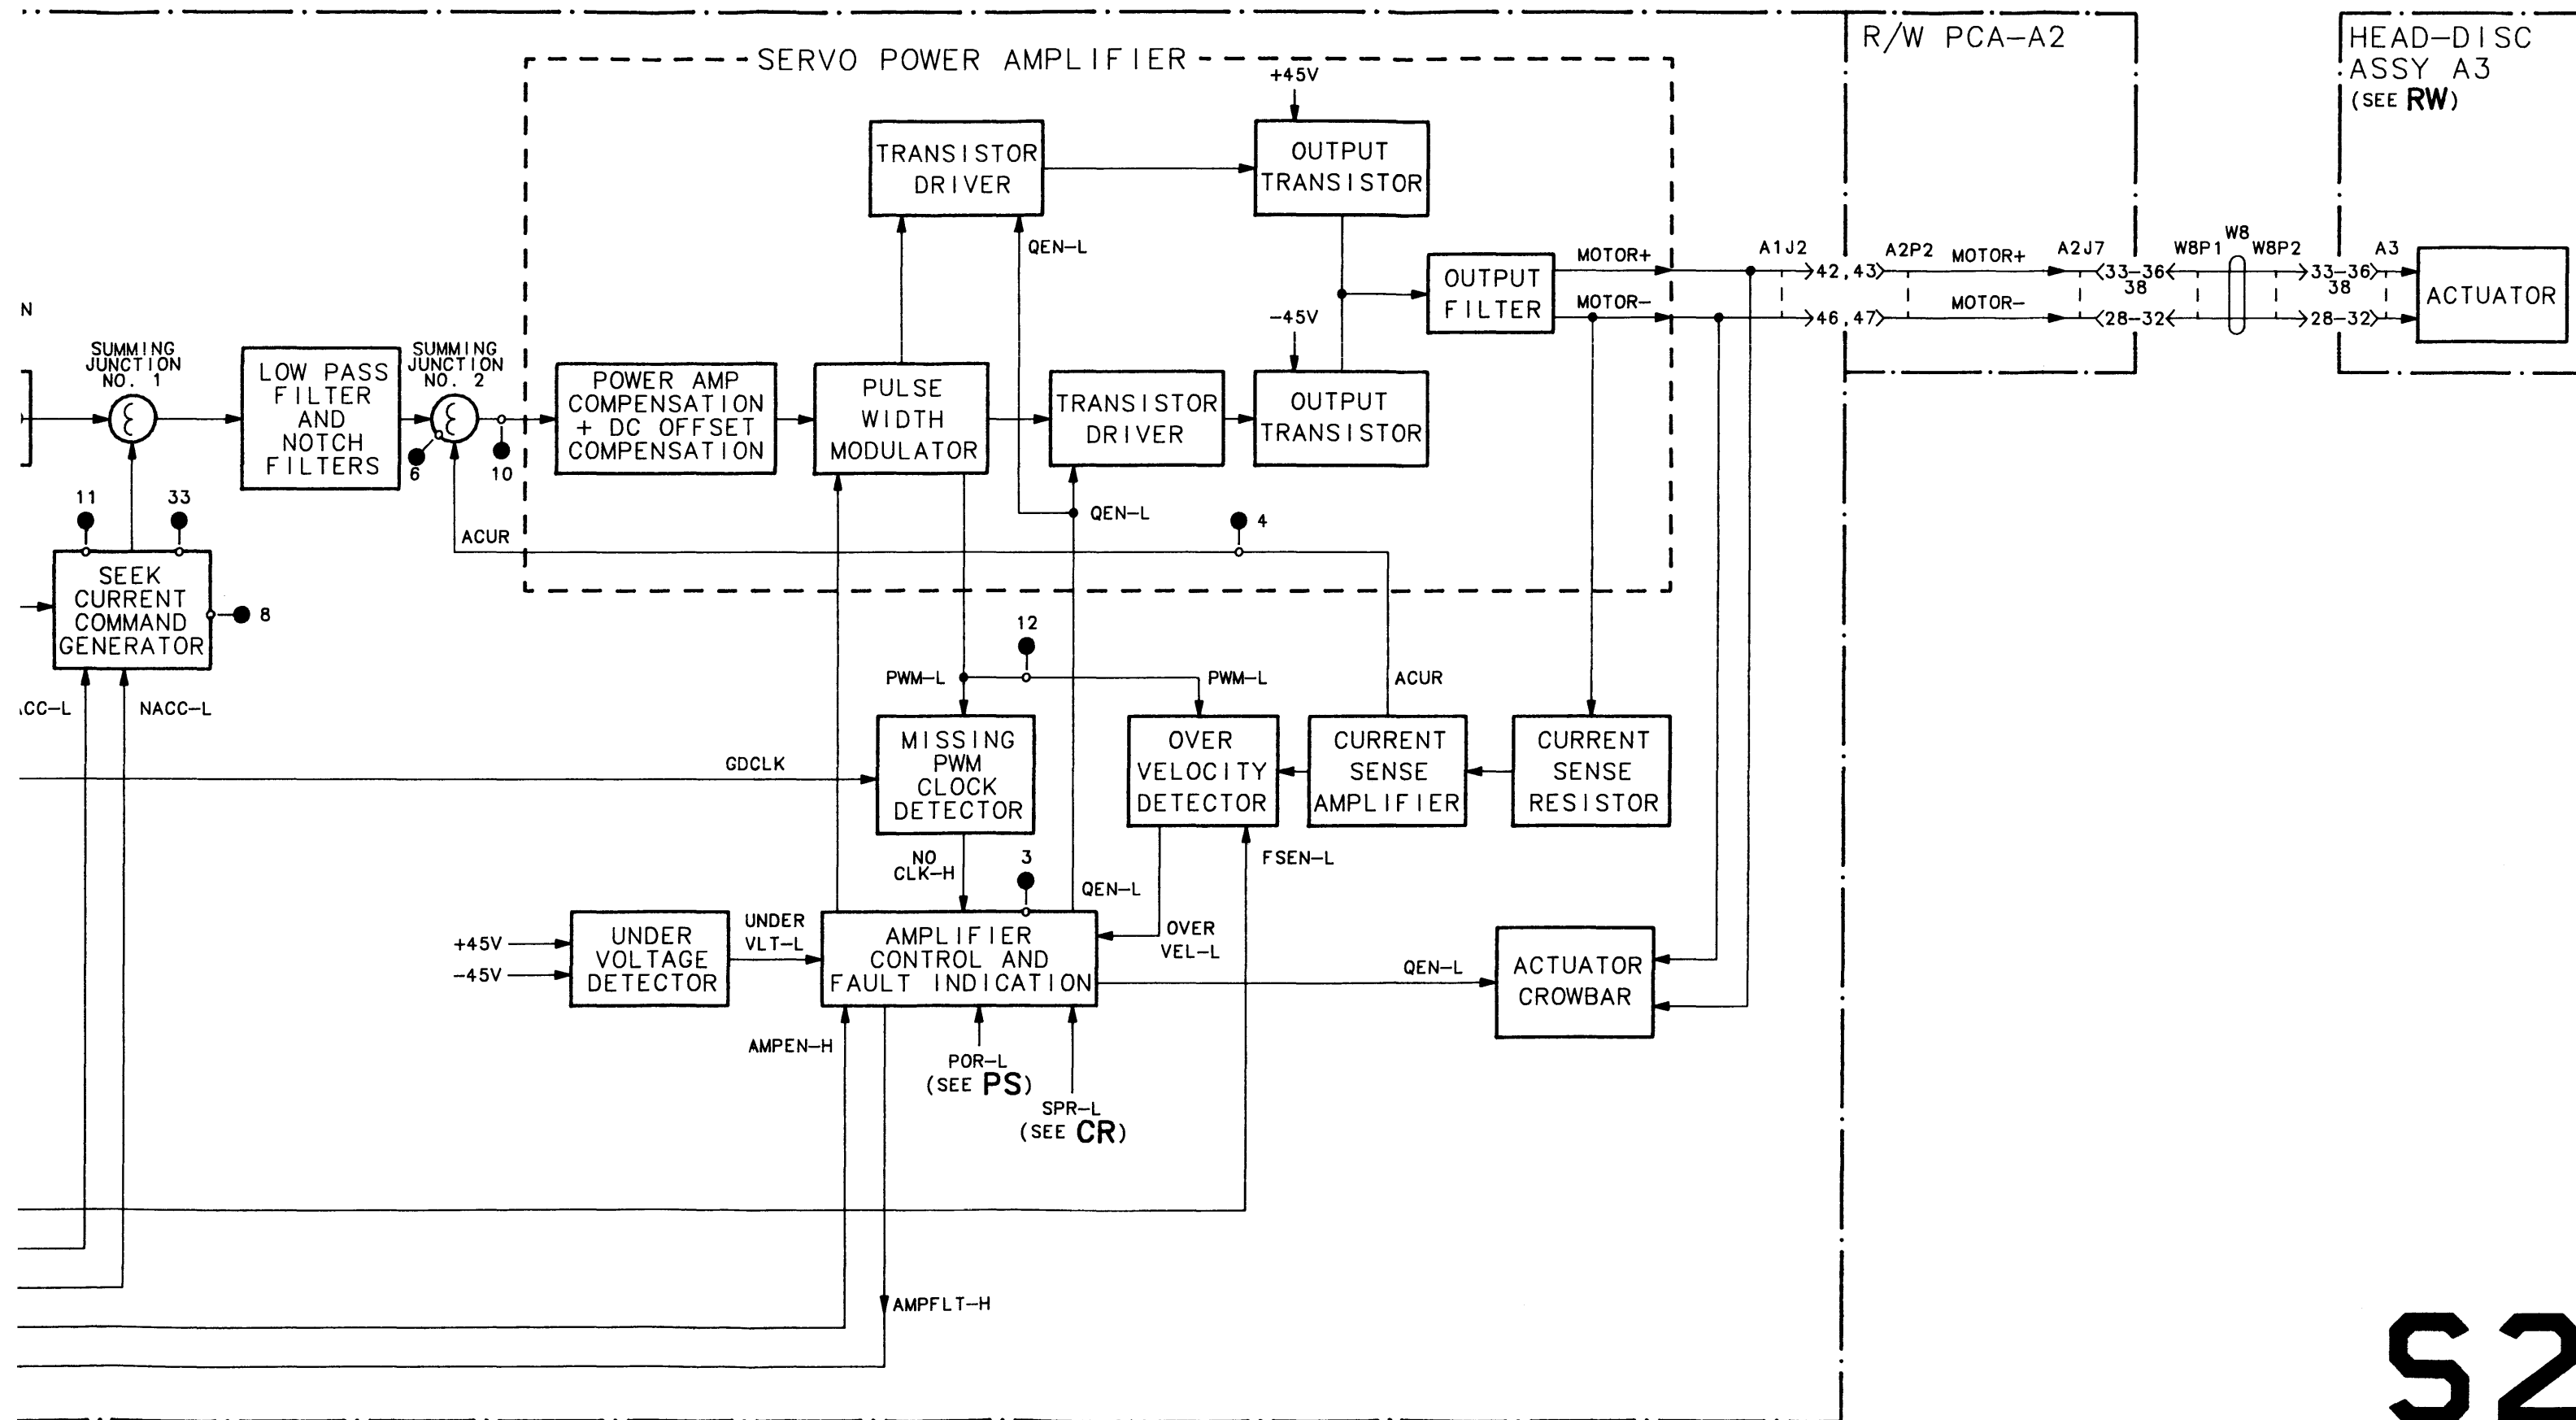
SERVO POWER AMPLIFIER

R/W PCA–A2

HEAD–DISC ASSY A3 (SEE RW)

+45V

TRANSISTOR DRIVER

OUTPUT TRANSISTOR

QEN–L

MOTOR+

A1J2

A2P2

MOTOR+

A2J7

W8P1

W8

W8P2

A3

N

OUTPUT FILTER

MOTOR–

42,43

33–36 38

33–36 38

ACTUATOR

–45V

46,47

MOTOR–

28–32

28–32

SUMMING JUNCTION NO. 1

LOW PASS FILTER AND NOTCH FILTERS

SUMMING JUNCTION NO. 2

POWER AMP COMPENSATION + DC OFFSET COMPENSATION

PULSE WIDTH MODULATOR

TRANSISTOR DRIVER

OUTPUT TRANSISTOR

6

10

11

33

QEN–L

4

ACUR

SEEK CURRENT COMMAND GENERATOR

8

12

PWM–L

PWM–L

ACUR

CC–L

NACC–L

MISSING PWM CLOCK DETECTOR

OVER VELOCITY DETECTOR

CURRENT SENSE AMPLIFIER

CURRENT SENSE RESISTOR

GDCLK

NO CLK–H

3

FSEN–L

QEN–L

UNDER VLT–L

OVER VEL–L

+45V

–45V

UNDER VOLTAGE DETECTOR

AMPLIFIER CONTROL AND FAULT INDICATION

QEN–L

ACTUATOR CROWBAR

AMPEN–H

POR–L (SEE PS)

SPR–L (SEE CR)

AMPFLT–H

S2